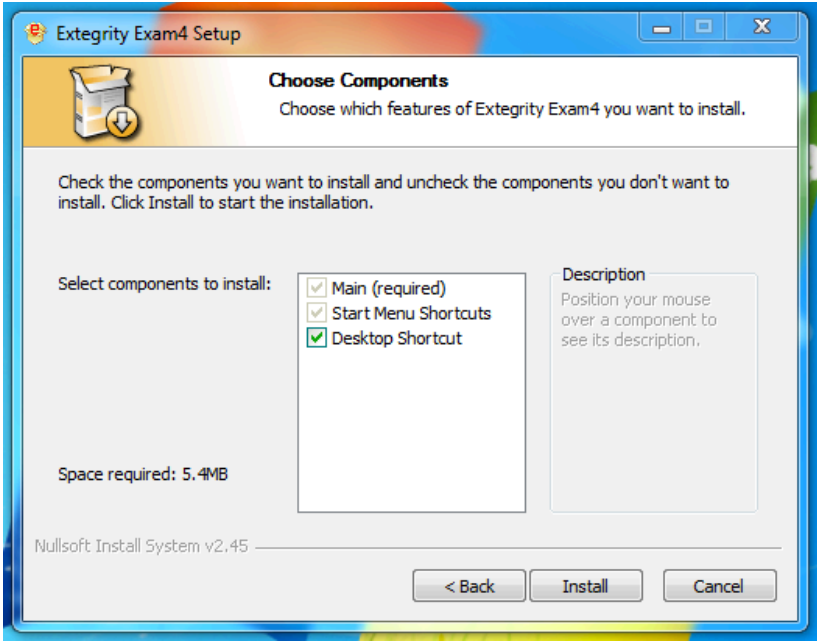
Extegrity Exam4 Setup

Choose Components

Choose which features of Extegrity Exam4 you want to install.

Check the components you want to install and uncheck the components you don't want to install. Click Install to start the installation.

Select components to install:

Main (required)
Start Menu Shortcuts
Desktop Shortcut

Description

Position your mouse over a component to see its description.

Space required: 5.4MB

Nullsoft Install System v2.45

< Back
Install
Cancel